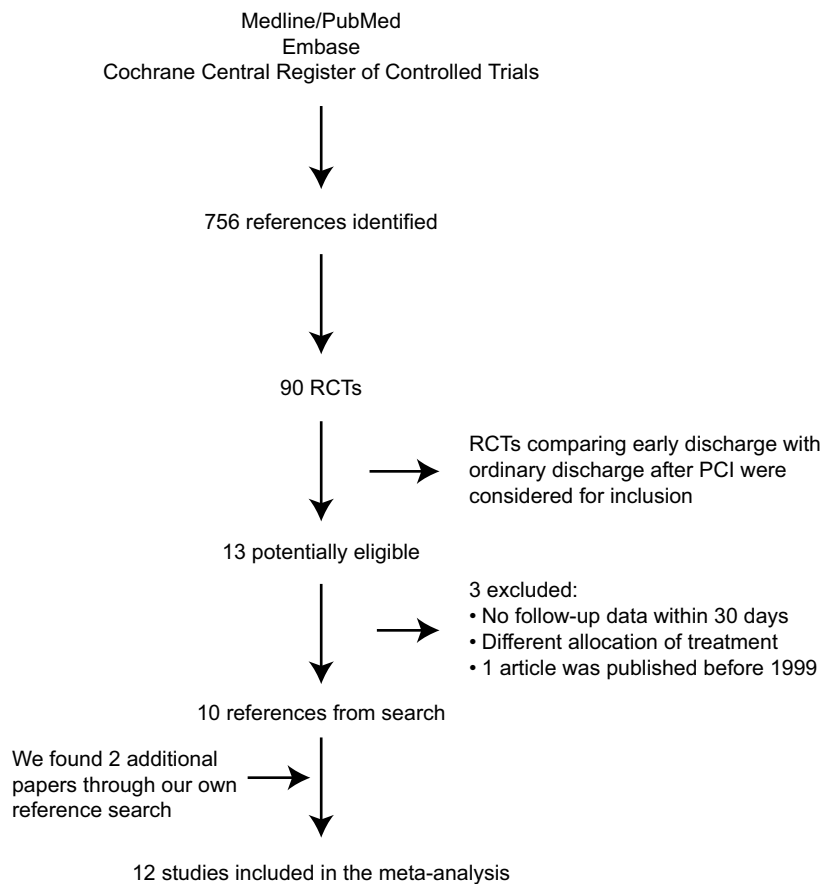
Medline/PubMed
Embase
Cochrane Central Register of Controlled Trials

756 references identified

90 RCTs

RCTs comparing early discharge with ordinary discharge after PCI were considered for inclusion

13 potentially eligible

3 excluded:
• No follow-up data within 30 days
• Different allocation of treatment
• 1 article was published before 1999

10 references from search

We found 2 additional papers through our own reference search

12 studies included in the meta-analysis